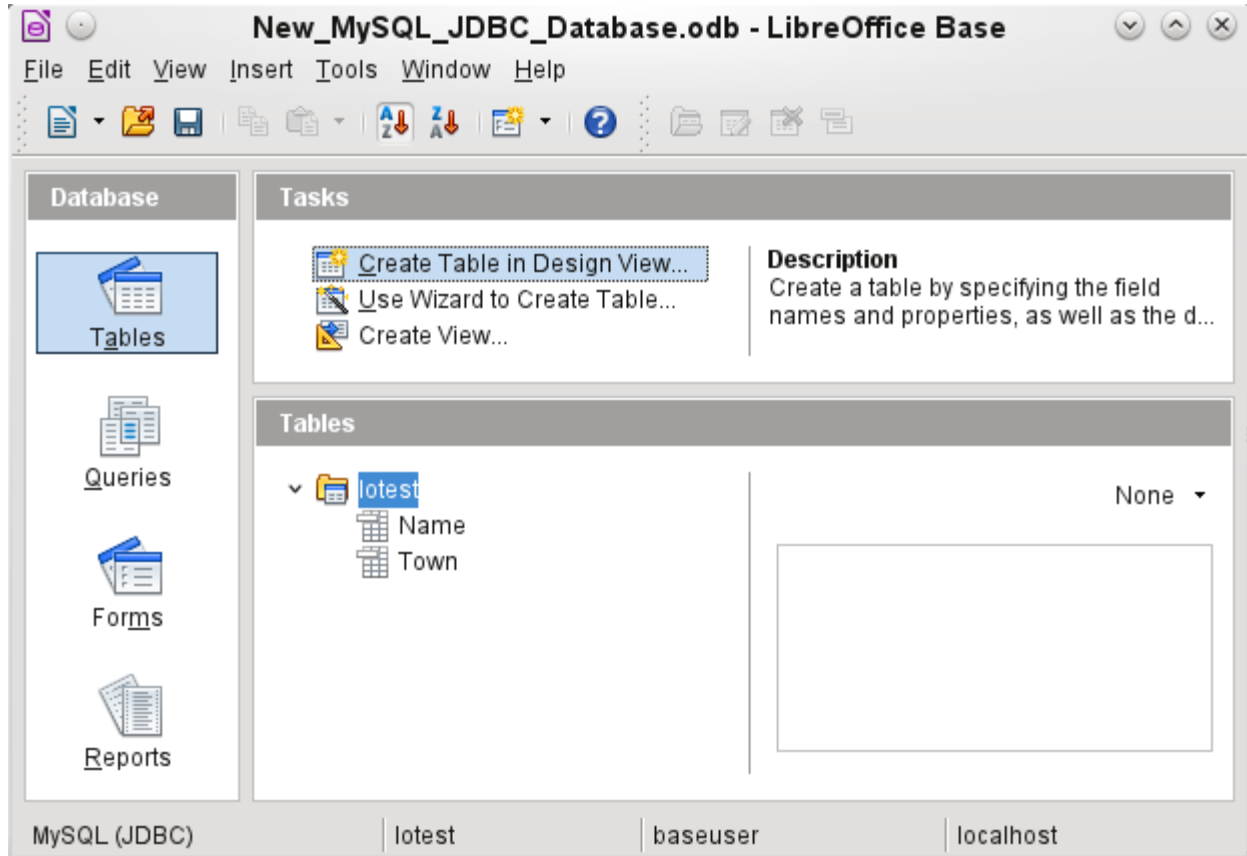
New_MySQL_JDBC_Database.odb - LibreOffice Base

File Edit View Insert Tools Window Help

Database

Tables

Queries

Forms

Reports

Tasks

Create Table in Design View...
Use Wizard to Create Table...
Create View...

Description
Create a table by specifying the field names and properties, as well as the d...

Tables

lotest
Name
Town

None

MySQL (JDBC) | lotest | baseuser | localhost